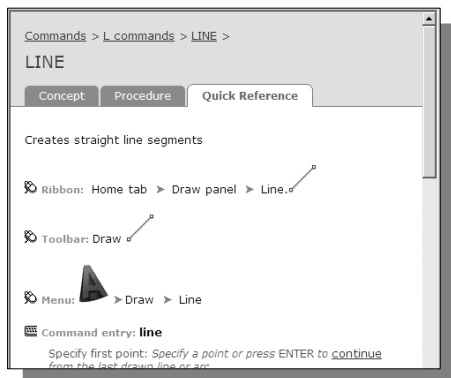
Commands > L commands > LINE >

LINE

Concept | Procedure | Quick Reference

Creates straight line segments

Ribbon: Home tab ➤ Draw panel ➤ Line.

Toolbar: Draw

Menu: ➤ Draw ➤ Line

Command entry: line

Specify first point: Specify a point or press ENTER to continue from the last drawn line or arc